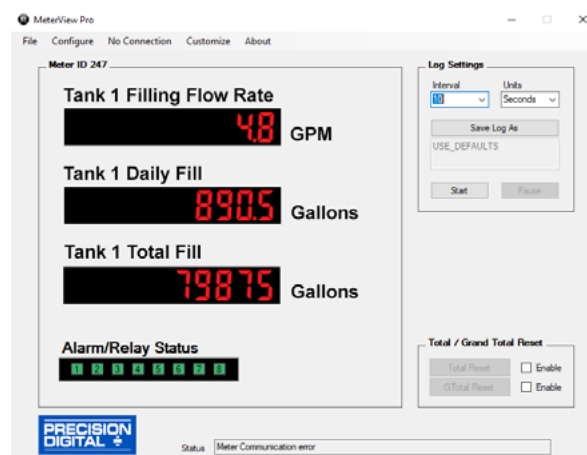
MeterView Pro

File Configure No Connection Customize About

Meter ID 247

Tank 1 Filling Flow Rate

4.8 GPM

Tank 1 Daily Fill

890.5 Gallons

Tank 1 Total Fill

79875 Gallons

Alarm/Relay Status

1 2 3 4 5 6 7 8

Log Settings

Interval Units

10 Seconds

Save Log As

USE_DEFAULTS

Start Pause

Total / Grand Total Reset

Total Reset Enable

GTotal Reset Enable

PRECISION DIGITAL

Status Meter Communication error